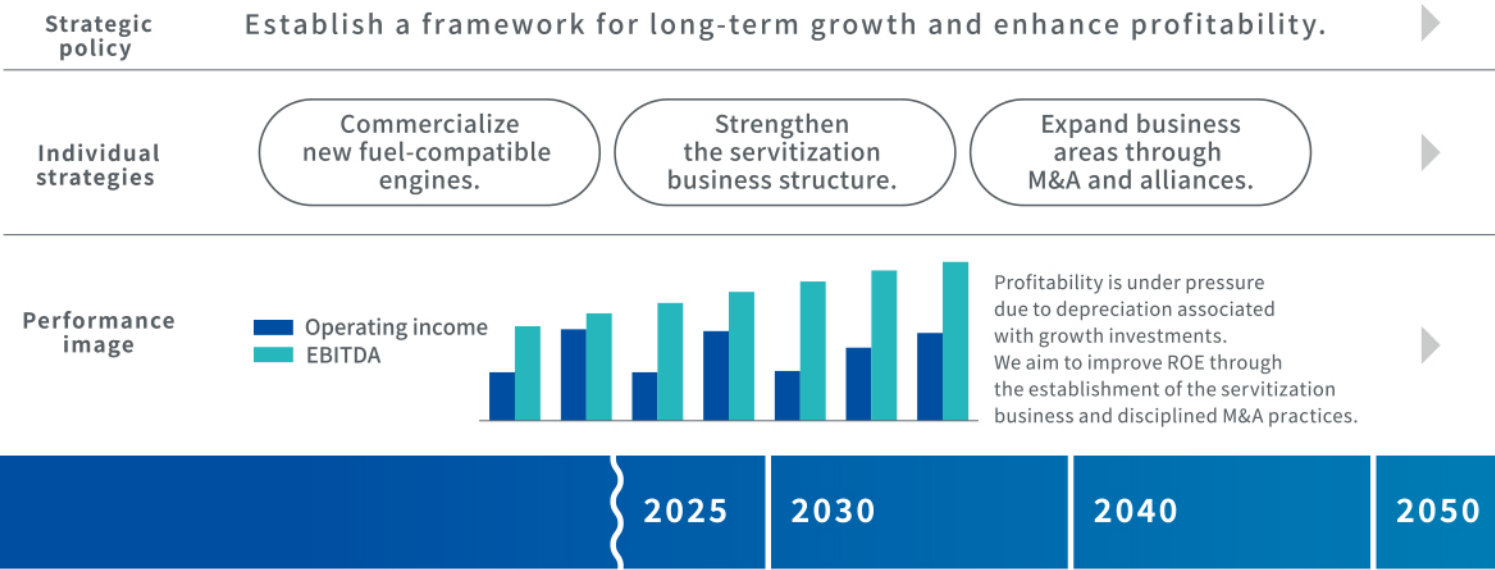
Strategic policy

Establish a framework for long-term growth and enhance profitability.

Individual strategies

Commercialize new fuel-compatible engines.

Strengthen the servitization business structure.

Expand business areas through M&A and alliances.

Performance image

Operating income
EBITDA

Profitability is under pressure due to depreciation associated with growth investments.
We aim to improve ROE through the establishment of the servitization business and disciplined M&A practices.

2025

2030

2040

2050